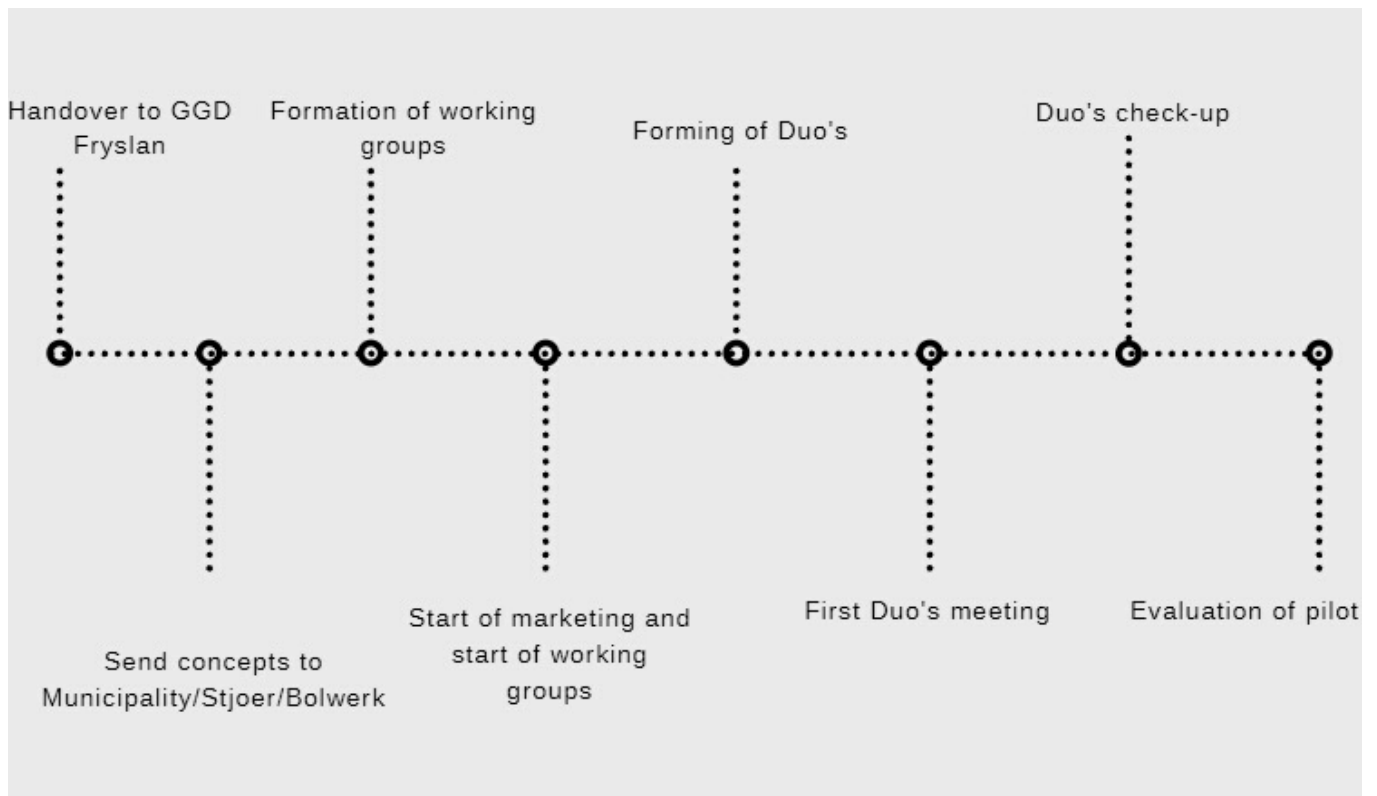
Handover to GGD Fryslan

Send concepts to Municipality/Stjoer/Bolwerk

Formation of working groups

Start of marketing and start of working groups

Forming of Duo's

First Duo's meeting

Duo's check-up

Evaluation of pilot